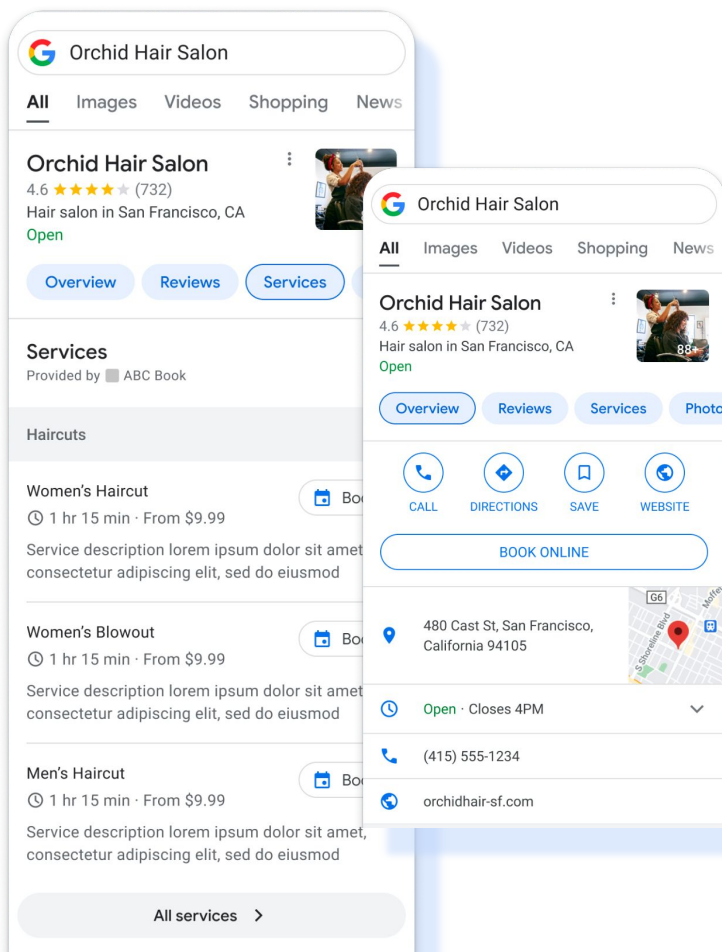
Orchid Hair Salon

All Images Videos Shopping News

Orchid Hair Salon
4.6 ★★★★★ (732)
Hair salon in San Francisco, CA
Open

Overview Reviews Services

Services
Provided by ABC Book

Haircuts

Women's Haircut
1 hr 15 min · From $9.99
Service description lorem ipsum dolor sit amet consectetur adipiscing elit, sed do eiusmod
Boo

Women's Blowout
1 hr 15 min · From $9.99
Service description lorem ipsum dolor sit amet consectetur adipiscing elit, sed do eiusmod
Boo

Men's Haircut
1 hr 15 min · From $9.99
Service description lorem ipsum dolor sit amet, consectetur adipiscing elit, sed do eiusmod
Boo

All services >

Orchid Hair Salon

All Images Videos Shopping News

Orchid Hair Salon
4.6 ★★★★★ (732)
Hair salon in San Francisco, CA
Open
88+

Overview Reviews Services Photo

CALL DIRECTIONS SAVE WEBSITE

BOOK ONLINE

480 Cast St, San Francisco, California 94105
G6
S Shoreline Blvd
Moffe

Open · Closes 4PM

(415) 555-1234

orchidhair-sf.com